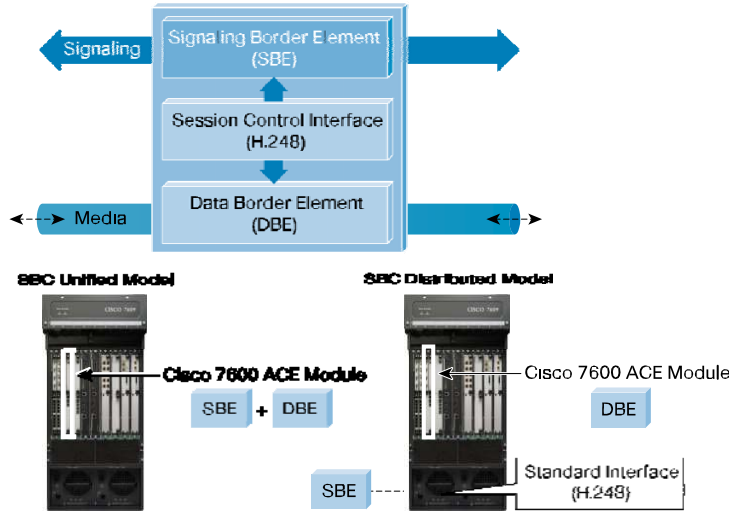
Signaling

Signaling Border Element (SBE)

Session Control Interface (H.248)

Data Border Element (DBE)

Media

SBC Unified Model

CISCO 7609

Cisco 7600 ACE Module

SBE + DBE

SBC Distributed Model

CISCO 7609

Cisco 7600 ACE Module

DBE

SBE

Standard Interface (H.248)